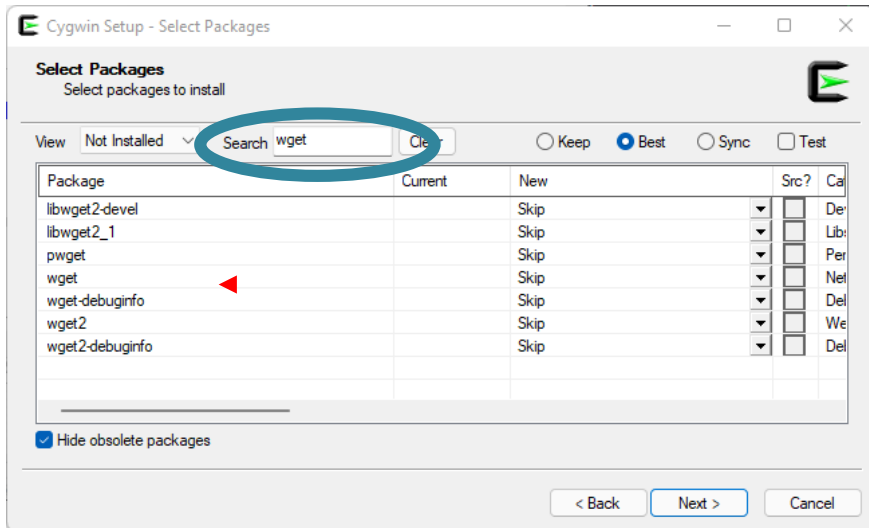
Cygwin Setup - Select Packages

Select Packages
Select packages to install

View Not Installed Search wget Clear Keep Best Sync Test

| Package | Current | New | Src? | Ca |
|---|---|---|---|---|
| libwget2-devel | | Skip | | Dev |
| libwget2_1 | | Skip | | Libs |
| pwget | | Skip | | Per |
| wget | | Skip | | Net |
| wget-debuginfo | | Skip | | Deb |
| wget2 | | Skip | | We |
| wget2-debuginfo | | Skip | | Deb |

Hide obsolete packages

< Back Next > Cancel